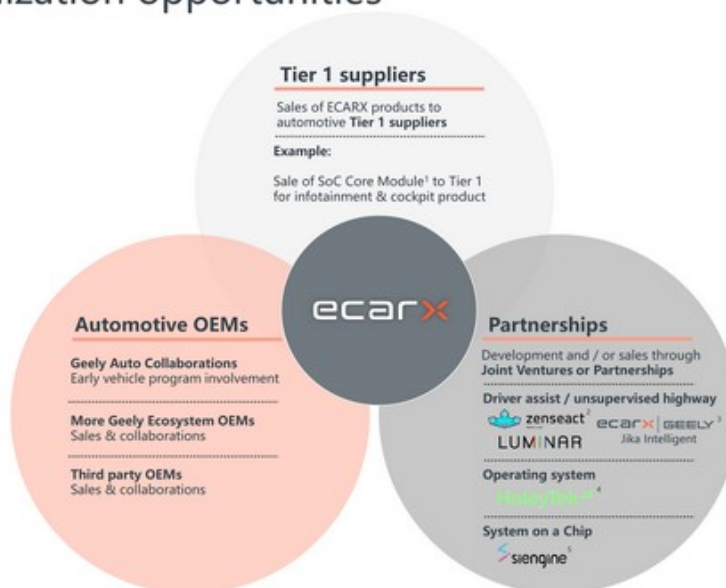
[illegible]ization opportunities

Tier 1 suppliers

Sales of ECARX products to automotive **Tier 1 suppliers**

Example:

Sale of SoC Core Module$^1$ to Tier 1 for infotainment & cockpit product

ecarx

Automotive OEMs

Geely Auto Collaborations
Early vehicle program involvement

More Geely Ecosystem OEMs
Sales & collaborations

Third party OEMs
Sales & collaborations

Partnerships

Development and / or sales through **Joint Ventures or Partnerships**

Driver assist / unsupervised highway

zenseact$^2$ ecarx | GEELY$^3$
LUMINAR Jika Intelligent

Operating system

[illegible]$^4$

System on a Chip

siengine$^5$